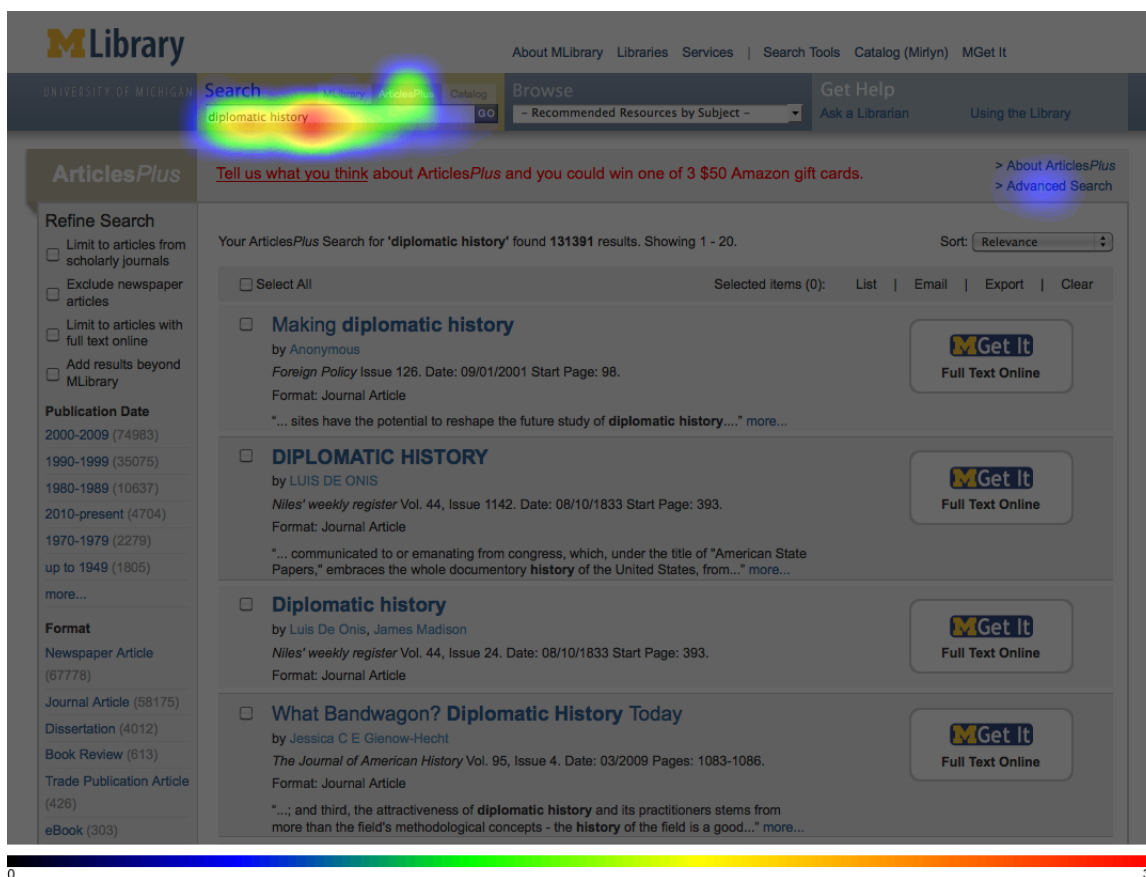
MLibrary

About MLibrary | Libraries | Services | Search Tools | Catalog (Mirlyn) | MGet It

UNIVERSITY OF MICHIGAN

Search MLibrary ArticlesPlus Catalog

diplomatic history GO

Browse

– Recommended Resources by Subject –

Get Help

Ask a Librarian Using the Library

ArticlesPlus

Tell us what you think about ArticlesPlus and you could win one of 3 $50 Amazon gift cards.

> About ArticlesPlus
> Advanced Search

Refine Search

Limit to articles from scholarly journals

Exclude newspaper articles

Limit to articles with full text online

Add results beyond MLibrary

Publication Date

2000-2009 (74983)
1990-1999 (35075)
1980-1989 (10637)
2010-present (4704)
1970-1979 (2279)
up to 1949 (1805)
more...

Format

Newspaper Article (67778)
Journal Article (58175)
Dissertation (4012)
Book Review (613)
Trade Publication Article (426)
eBook (303)

Your ArticlesPlus Search for 'diplomatic history' found 131391 results. Showing 1 - 20.

Sort: Relevance

Select All

Selected items (0): List | Email | Export | Clear

Making diplomatic history
by Anonymous
Foreign Policy Issue 126. Date: 09/01/2001 Start Page: 98.
Format: Journal Article
"... sites have the potential to reshape the future study of diplomatic history...." more...

MGet It
Full Text Online

DIPLOMATIC HISTORY
by LUIS DE ONIS
Niles' weekly register Vol. 44, Issue 1142. Date: 08/10/1833 Start Page: 393.
Format: Journal Article
"... communicated to or emanating from congress, which, under the title of "American State Papers," embraces the whole documentory history of the United States, from..." more...

MGet It
Full Text Online

Diplomatic history
by Luis De Onis, James Madison
Niles' weekly register Vol. 44, Issue 24. Date: 08/10/1833 Start Page: 393.
Format: Journal Article

MGet It
Full Text Online

What Bandwagon? Diplomatic History Today
by Jessica C E Gienow-Hecht
The Journal of American History Vol. 95, Issue 4. Date: 03/2009 Pages: 1083-1086.
Format: Journal Article
"...; and third, the attractiveness of diplomatic history and its practitioners stems from more than the field's methodological concepts - the history of the field is a good..." more...

MGet It
Full Text Online

0